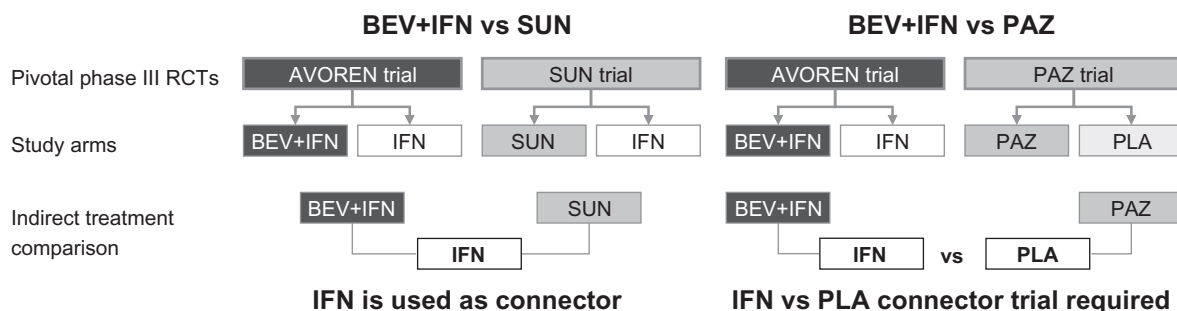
BEV+IFN vs SUN

BEV+IFN vs PAZ

Pivotal phase III RCTs

AVOREN trial

SUN trial

AVOREN trial

PAZ trial

Study arms

BEV+IFN

IFN

SUN

IFN

BEV+IFN

IFN

PAZ

PLA

Indirect treatment comparison

BEV+IFN

SUN

IFN

IFN is used as connector

BEV+IFN

PAZ

IFN

vs

PLA

IFN vs PLA connector trial required